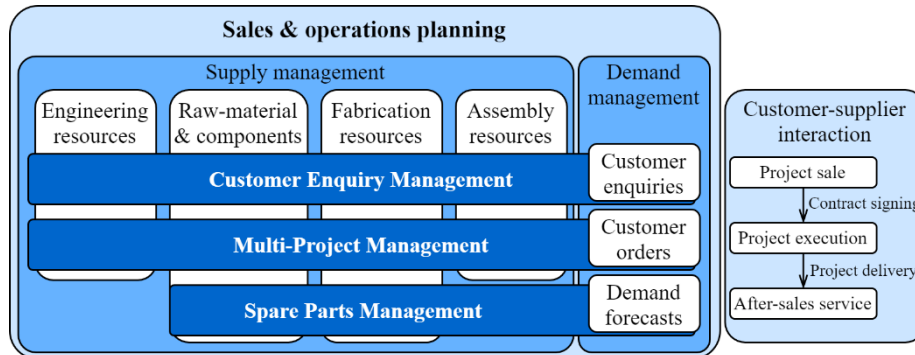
Sales & operations planning

Supply management

Engineering resources

Raw-material & components

Fabrication resources

Assembly resources

Demand management

Customer Enquiry Management

Customer enquiries

Multi-Project Management

Customer orders

Spare Parts Management

Demand forecasts

Customer-supplier interaction

Project sale

Contract signing

Project execution

Project delivery

After-sales service